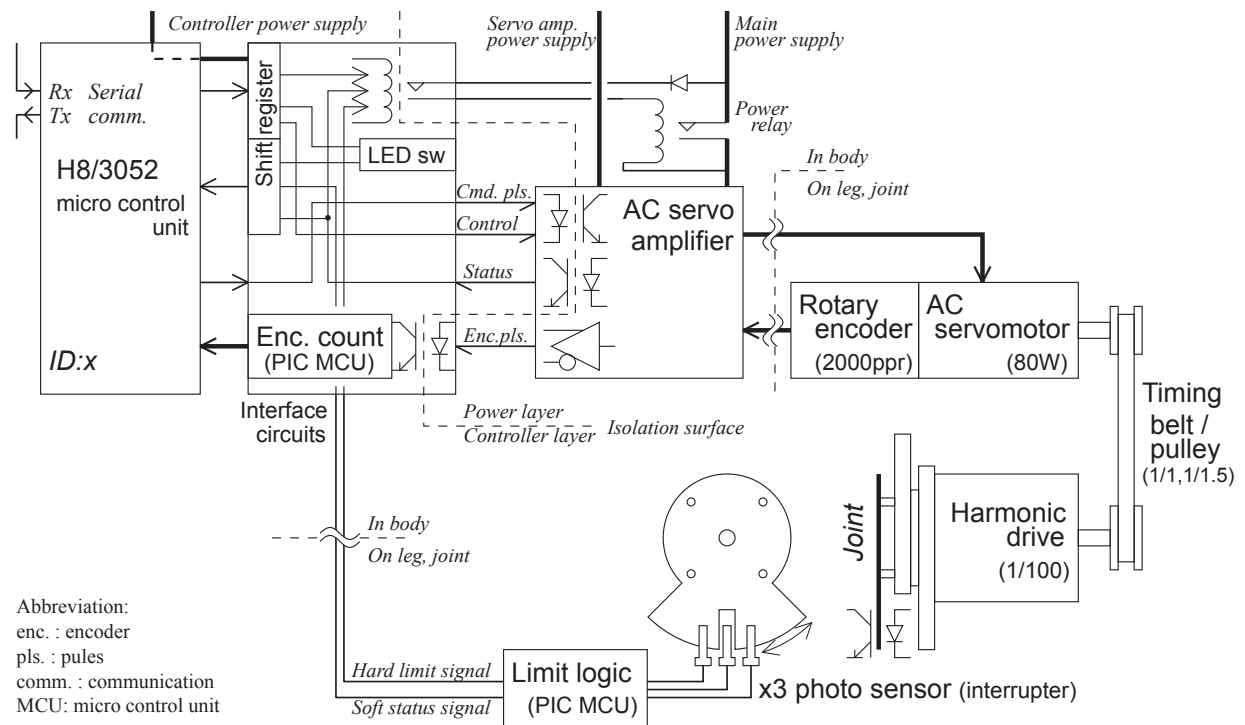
Controller power supply

Servo amp. power supply

Main power supply

Rx Serial
Tx comm.

Shift register

H8/3052 micro control unit

ID:x

LED sw

Power relay

In body
On leg, joint

Cmd. pls.
Control
Status
Enc.pls.

AC servo amplifier

Rotary encoder (2000ppr)

AC servomotor (80W)

Enc. count (PIC MCU)

Interface circuits

Power layer
Controller layer
Isolation surface

Timing belt / pulley (1/1,1/1.5)

Harmonic drive (1/100)

Joint

In body
On leg, joint

Abbreviation:
enc. : encoder
pls. : pules
comm. : communication
MCU: micro control unit

Hard limit signal
Soft status signal

Limit logic (PIC MCU)

x3 photo sensor (interrupter)